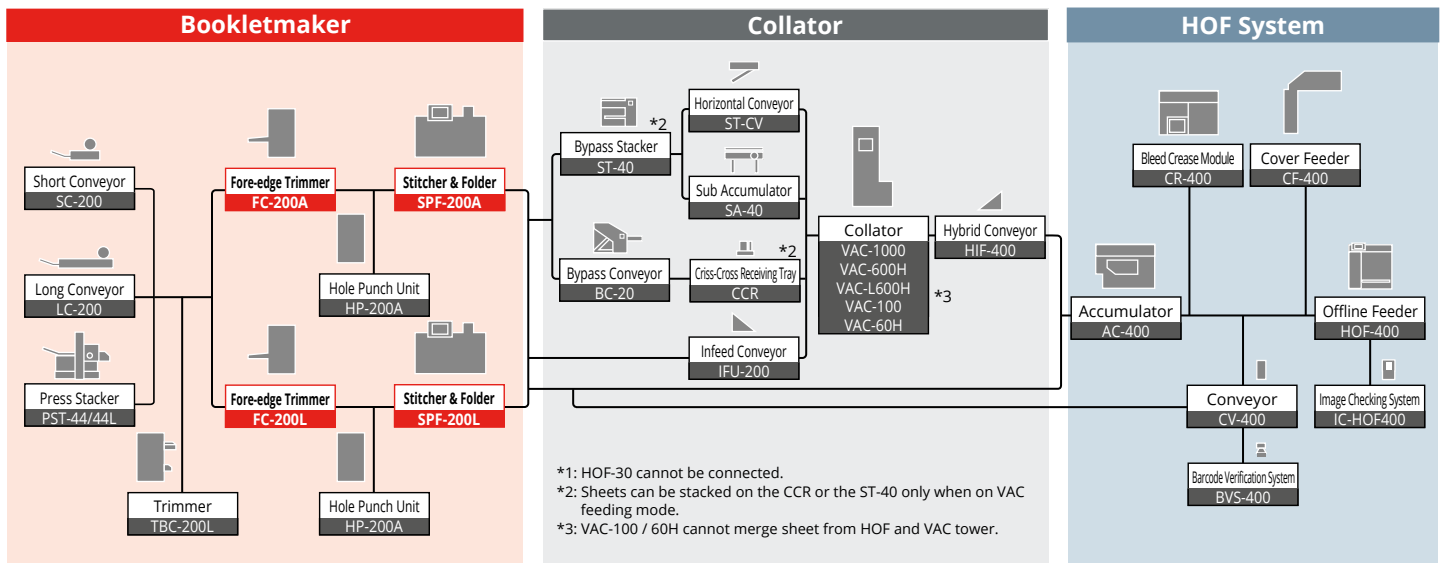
Bookletmaker

Short Conveyor
SC-200

Long Conveyor
LC-200

Press Stacker
PST-44/44L

Trimmer
TBC-200L

Fore-edge Trimmer
FC-200A

Stitcher & Folder
SPF-200A

Hole Punch Unit
HP-200A

Fore-edge Trimmer
FC-200L

Stitcher & Folder
SPF-200L

Hole Punch Unit
HP-200A

Collator

Bypass Stacker
ST-40
*2

Horizontal Conveyor
ST-CV

Sub Accumulator
SA-40

Bypass Conveyor
BC-20

Criss-Cross Receiving Tray
CCR
*2

Infeed Conveyor
IFU-200

Collator
VAC-1000
VAC-600H
VAC-L600H
VAC-100
VAC-60H
*3

Hybrid Conveyor
HIF-400

*1: HOF-30 cannot be connected.
*2: Sheets can be stacked on the CCR or the ST-40 only when on VAC feeding mode.
*3: VAC-100 / 60H cannot merge sheet from HOF and VAC tower.

HOF System

Bleed Crease Module
CR-400

Cover Feeder
CF-400

Accumulator
AC-400

Offline Feeder
HOF-400

Conveyor
CV-400

Image Checking System
IC-HOF400

Barcode Verification System
BVS-400